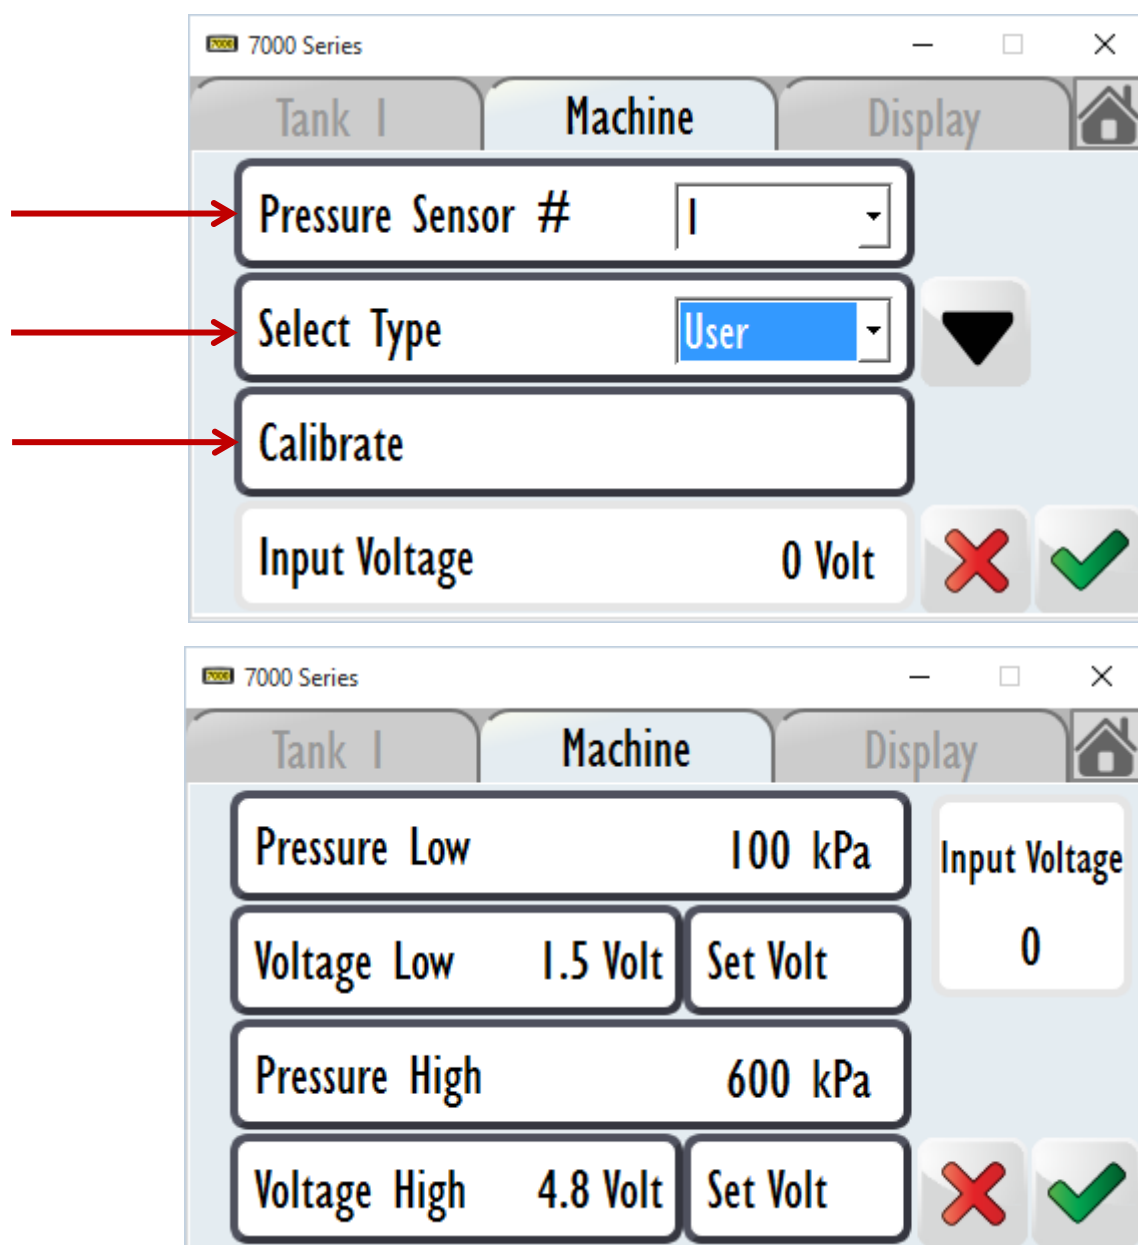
7000 Series

Tank 1
Machine
Display

Pressure Sensor # 1

Select Type User

Calibrate

Input Voltage 0 Volt

7000 Series

Tank 1
Machine
Display

Pressure Low 100 kPa

Input Voltage
0

Voltage Low 1.5 Volt
Set Volt

Pressure High 600 kPa

Voltage High 4.8 Volt
Set Volt